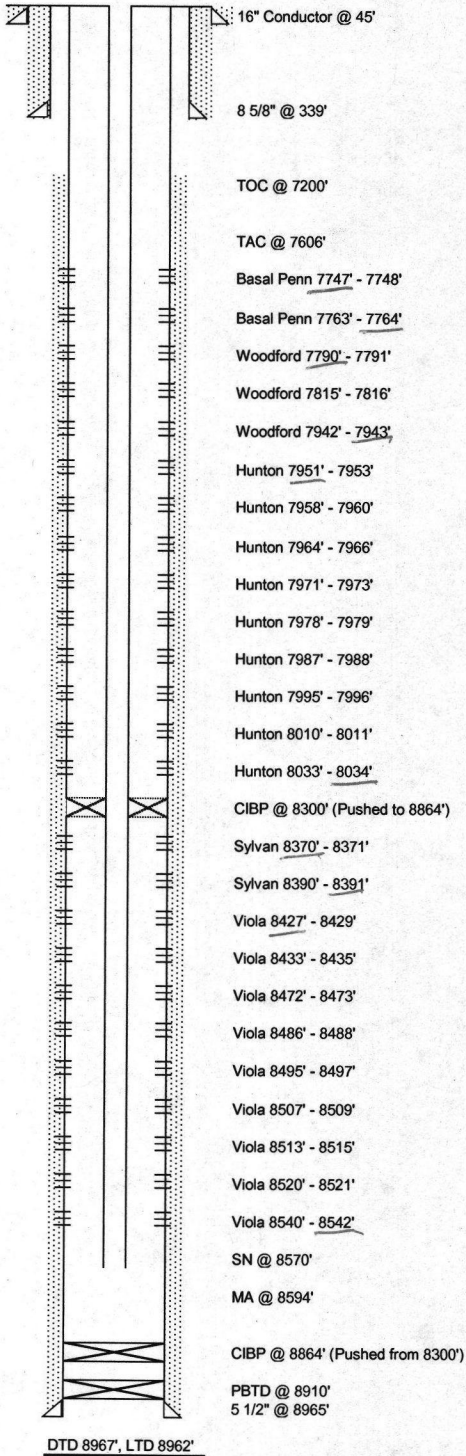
16" Conductor @ 45'

8 5/8" @ 339'

TOC @ 7200'

TAC @ 7606'

Basal Penn 7747' - 7748'

Basal Penn 7763' - 7764'

Woodford 7790' - 7791'

Woodford 7815' - 7816'

Woodford 7942' - 7943'

Hunton 7951' - 7953'

Hunton 7958' - 7960'

Hunton 7964' - 7966'

Hunton 7971' - 7973'

Hunton 7978' - 7979'

Hunton 7987' - 7988'

Hunton 7995' - 7996'

Hunton 8010' - 8011'

Hunton 8033' - 8034'

CIBP @ 8300' (Pushed to 8864')

Sylvan 8370' - 8371'

Sylvan 8390' - 8391'

Viola 8427' - 8429'

Viola 8433' - 8435'

Viola 8472' - 8473'

Viola 8486' - 8488'

Viola 8495' - 8497'

Viola 8507' - 8509'

Viola 8513' - 8515'

Viola 8520' - 8521'

Viola 8540' - 8542'

SN @ 8570'

MA @ 8594'

CIBP @ 8864' (Pushed from 8300')

PBTD @ 8910'
5 1/2" @ 8965'

DTD 8967', LTD 8962'